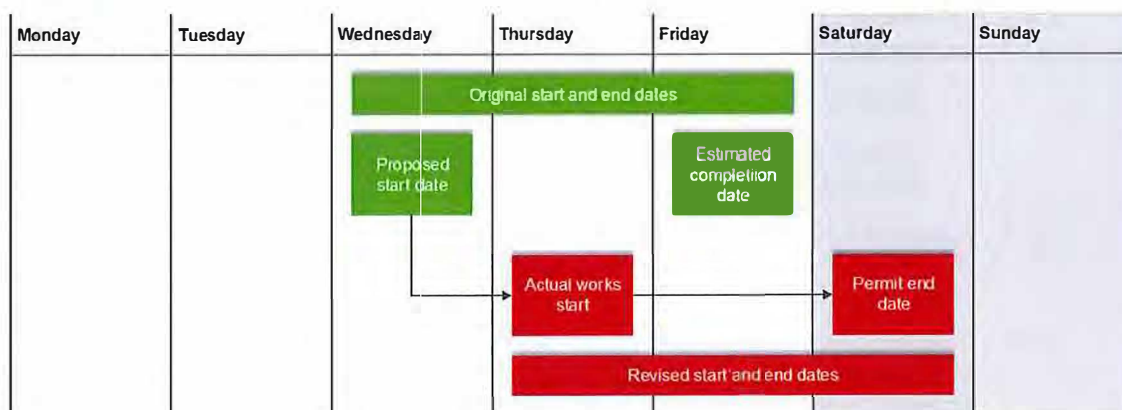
| Monday | Tuesday | Wednesday | Thursday | Friday | Saturday | Sunday |
|---|---|---|---|---|---|---|

Original start and end dates

Proposed start date

Estimated completion date

Actual works start

Permit end date

Revised start and end dates